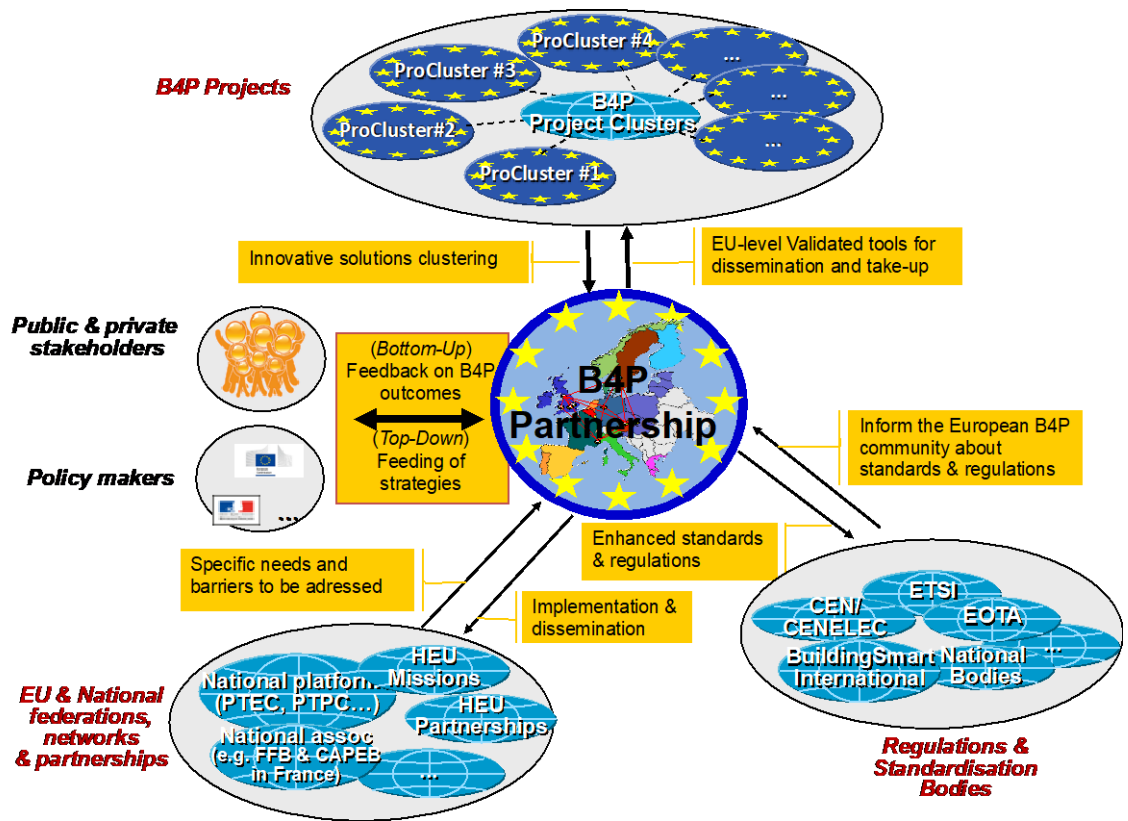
B4P Projects

ProCluster #4

...

ProCluster #3

...

B4P Project Clusters

ProCluster#2

...

ProCluster #1

Innovative solutions clustering

EU-level Validated tools for dissemination and take-up

Public & private stakeholders

(Bottom-Up) Feedback on B4P outcomes

(Top-Down) Feeding of strategies

B4P Partnership

Policy makers

...

Inform the European B4P community about standards & regulations

Enhanced standards & regulations

Specific needs and barriers to be adressed

Implementation & dissemination

ETSI

CEN/ CENELEC

EOTA

BuildingSmart International

National Bodies

...

National platform (PTEC, PTPC…)

HEU Missions

HEU Partnerships

National assoc (e.g. FFB & CAPEB in France)

...

EU & National federations, networks & partnerships

Regulations & Standardisation Bodies